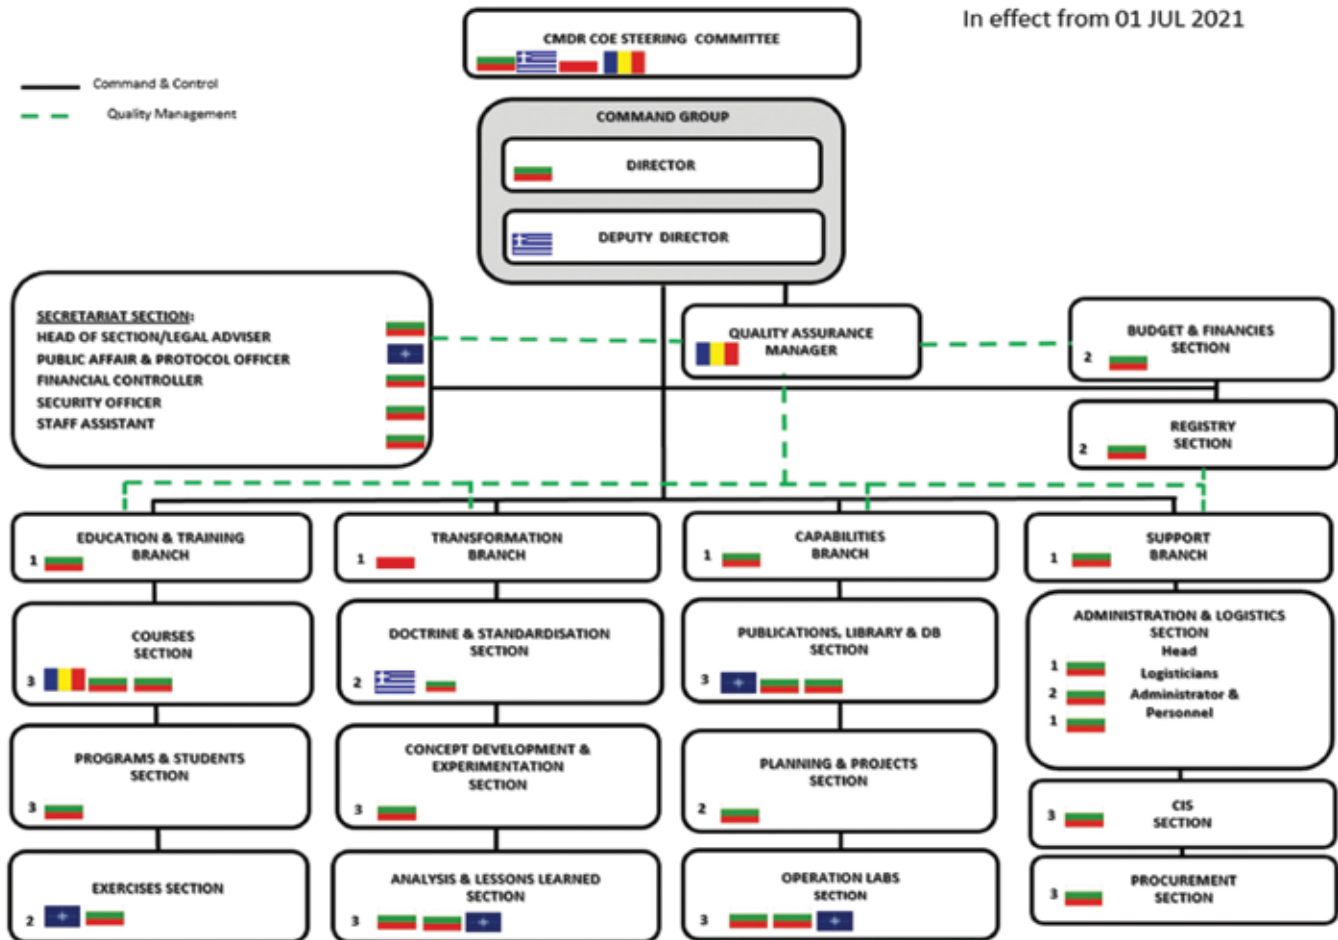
In effect from 01 JUL 2021

CMDR COE STEERING COMMITTEE

Command & Control

Quality Management

COMMAND GROUP

DIRECTOR

DEPUTY DIRECTOR

SECRETARIAT SECTION:
HEAD OF SECTION/LEGAL ADVISER
PUBLIC AFFAIR & PROTOCOL OFFICER
FINANCIAL CONTROLLER
SECURITY OFFICER
STAFF ASSISTANT

QUALITY ASSURANCE MANAGER

BUDGET & FINANCIES SECTION
2

REGISTRY SECTION
2

EDUCATION & TRAINING BRANCH
1

TRANSFORMATION BRANCH
1

CAPABILITIES BRANCH
1

SUPPORT BRANCH
1

COURSES SECTION
3

DOCTRINE & STANDARDISATION SECTION
2

PUBLICATIONS, LIBRARY & DB SECTION
3

ADMINISTRATION & LOGISTICS SECTION
Head
1
Logisticians
2
Administrator & Personnel
1

PROGRAMS & STUDENTS SECTION
3

CONCEPT DEVELOPMENT & EXPERIMENTATION SECTION
3

PLANNING & PROJECTS SECTION
2

CIS SECTION
3

EXERCISES SECTION
2

ANALYSIS & LESSONS LEARNED SECTION
3

OPERATION LABS SECTION
3

PROCUREMENT SECTION
3